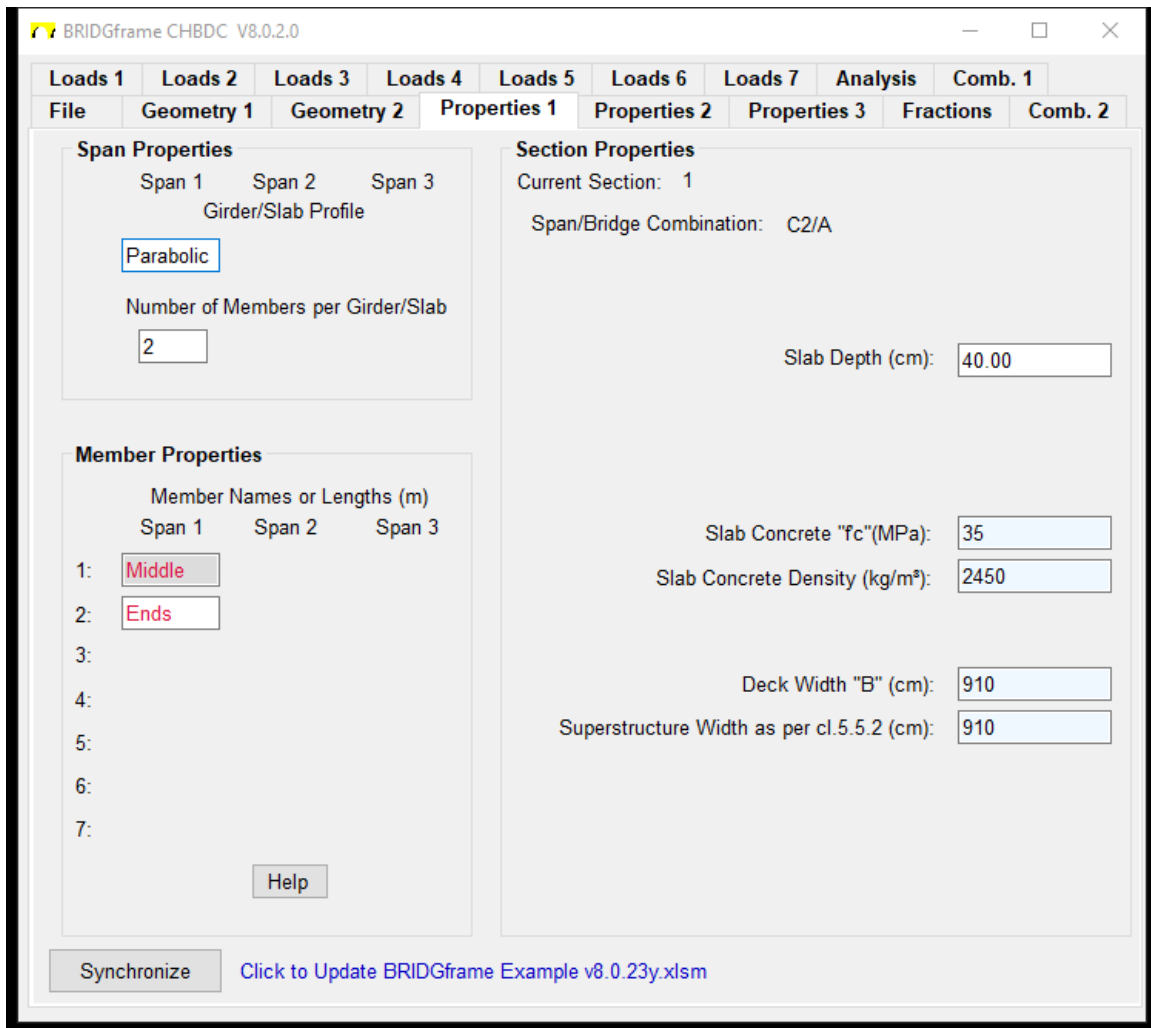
BRIDGframe CHBDC V8.0.2.0

Loads 1 | Loads 2 | Loads 3 | Loads 4 | Loads 5 | Loads 6 | Loads 7 | Analysis | Comb. 1
File | Geometry 1 | Geometry 2 | Properties 1 | Properties 2 | Properties 3 | Fractions | Comb. 2

Span Properties

Span 1 Span 2 Span 3

Girder/Slab Profile

Parabolic

Number of Members per Girder/Slab

2

Member Properties

Member Names or Lengths (m)

Span 1 Span 2 Span 3

1: Middle
2: Ends
3:
4:
5:
6:
7:

Help

Section Properties

Current Section: 1

Span/Bridge Combination: C2/A

Slab Depth (cm): 40.00

Slab Concrete "f'c"(MPa): 35

Slab Concrete Density (kg/m³): 2450

Deck Width "B" (cm): 910

Superstructure Width as per cl.5.5.2 (cm): 910

Synchronize

Click to Update BRIDGframe Example v8.0.23y.xlsm